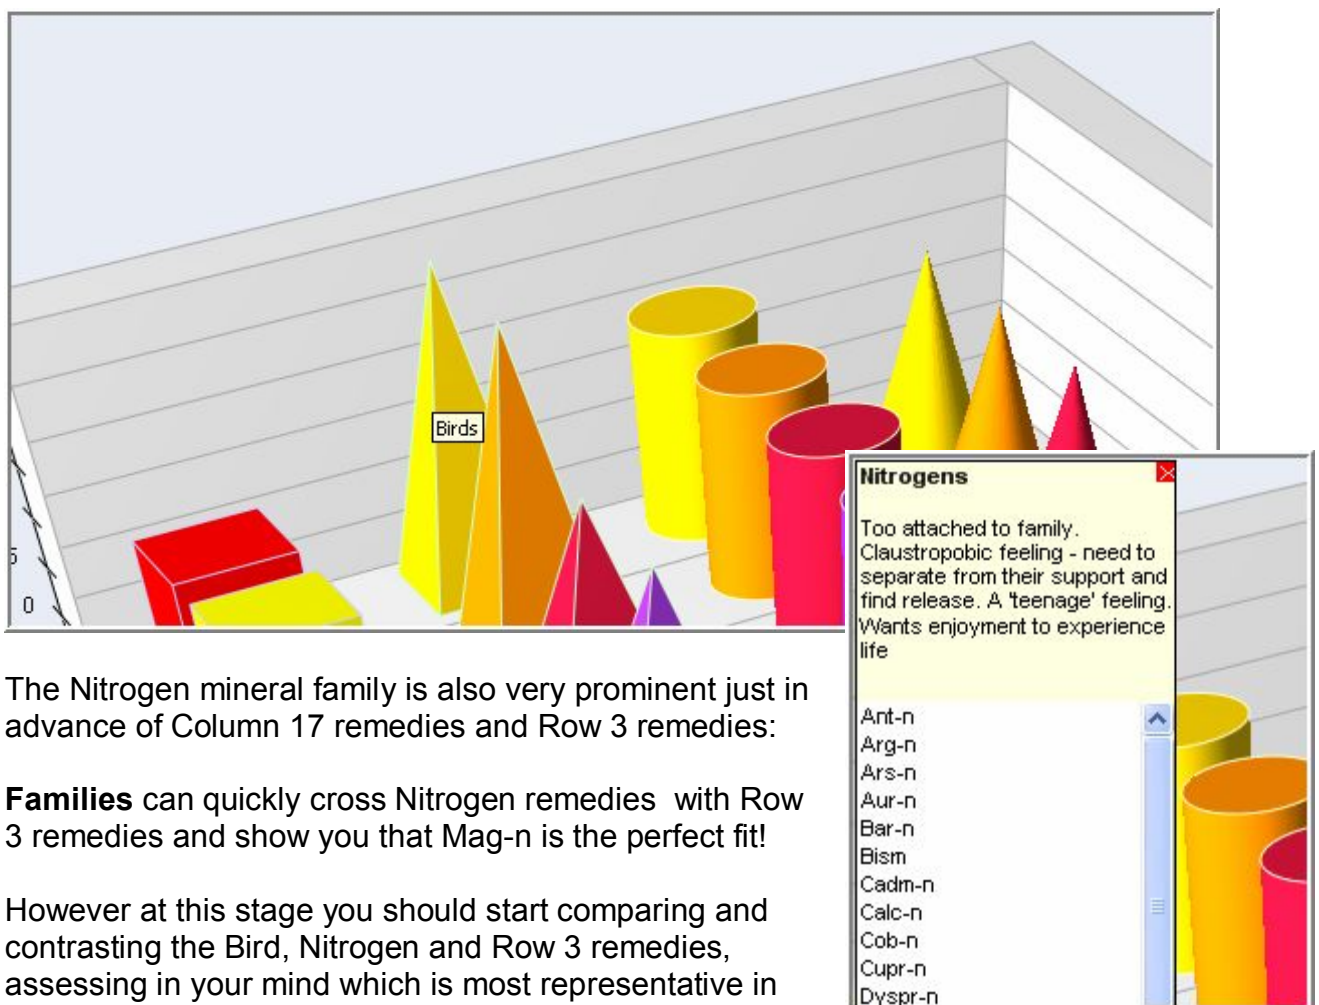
Birds

5

0

Nitrogens

Too attached to family. Claustropobic feeling - need to separate from their support and find release. A 'teenage' feeling. Wants enjoyment to experience life

Ant-n
Arg-n
Ars-n
Aur-n
Bar-n
Bism
Cadm-n
Calc-n
Cob-n
Cupr-n
Dyspr-n

The Nitrogen mineral family is also very prominent just in advance of Column 17 remedies and Row 3 remedies:

**Families** can quickly cross Nitrogen remedies with Row 3 remedies and show you that Mag-n is the perfect fit!

However at this stage you should start comparing and contrasting the Bird, Nitrogen and Row 3 remedies, assessing in your mind which is most representative in